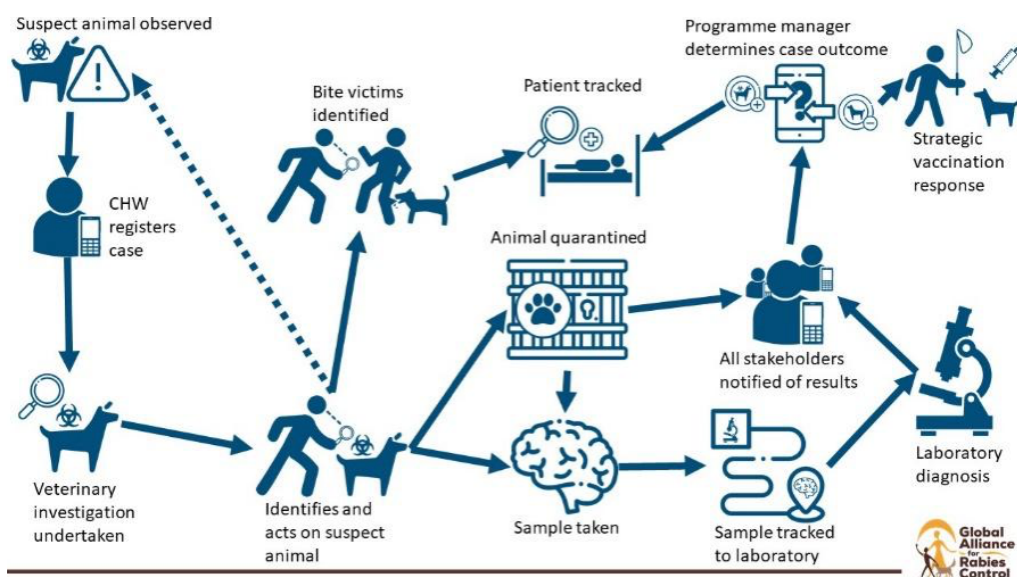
Suspect animal observed

CHW registers case

Veterinary investigation undertaken

Identifies and acts on suspect animal

Bite victims identified

Patient tracked

Programme manager determines case outcome

Strategic vaccination response

Animal quarantined

All stakeholders notified of results

Sample taken

Sample tracked to laboratory

Laboratory diagnosis

Global Alliance for Rabies Control